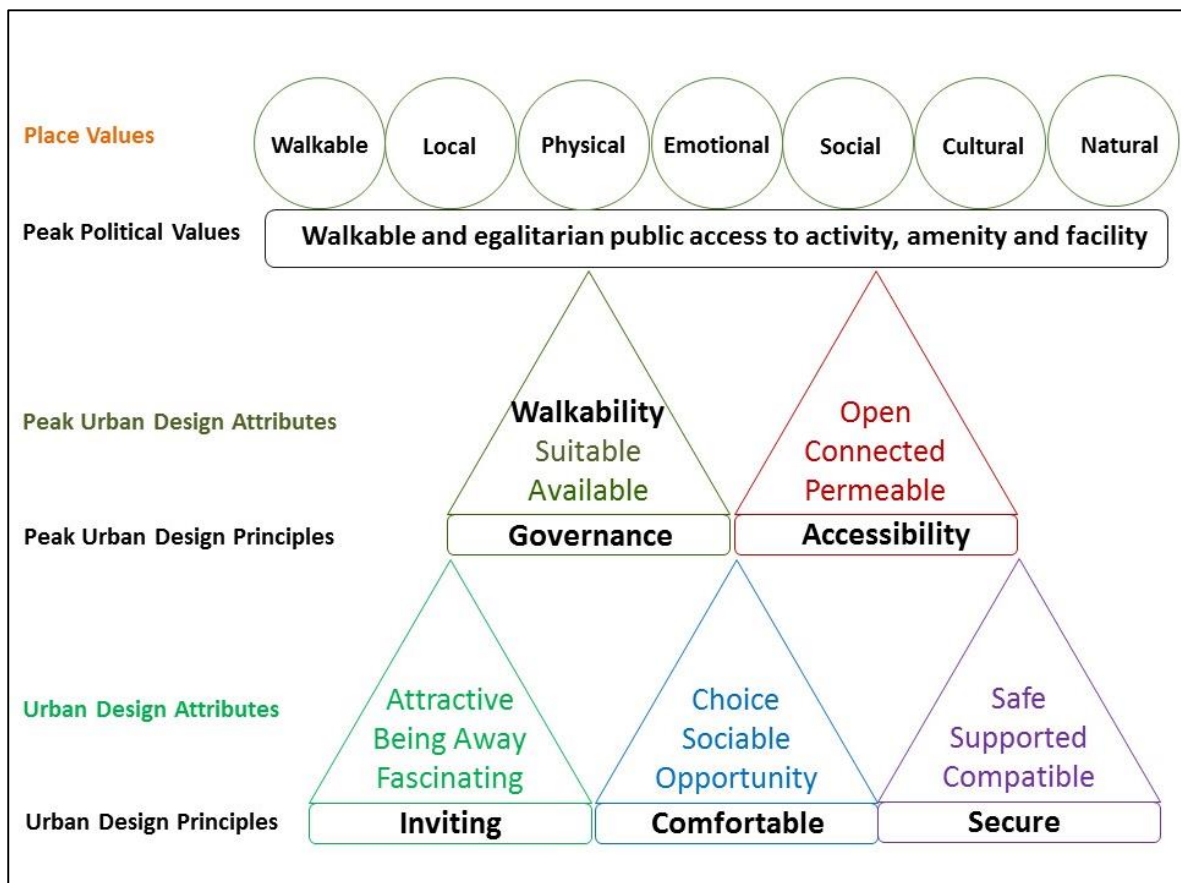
Place Values

Walkable

Local

Physical

Emotional

Social

Cultural

Natural

Peak Political Values

Walkable and egalitarian public access to activity, amenity and facility

Peak Urban Design Attributes

Walkability
Suitable
Available

Open
Connected
Permeable

Peak Urban Design Principles

Governance

Accessibility

Urban Design Attributes

Attractive
Being Away
Fascinating

Choice
Sociable
Opportunity

Safe
Supported
Compatible

Urban Design Principles

Inviting

Comfortable

Secure